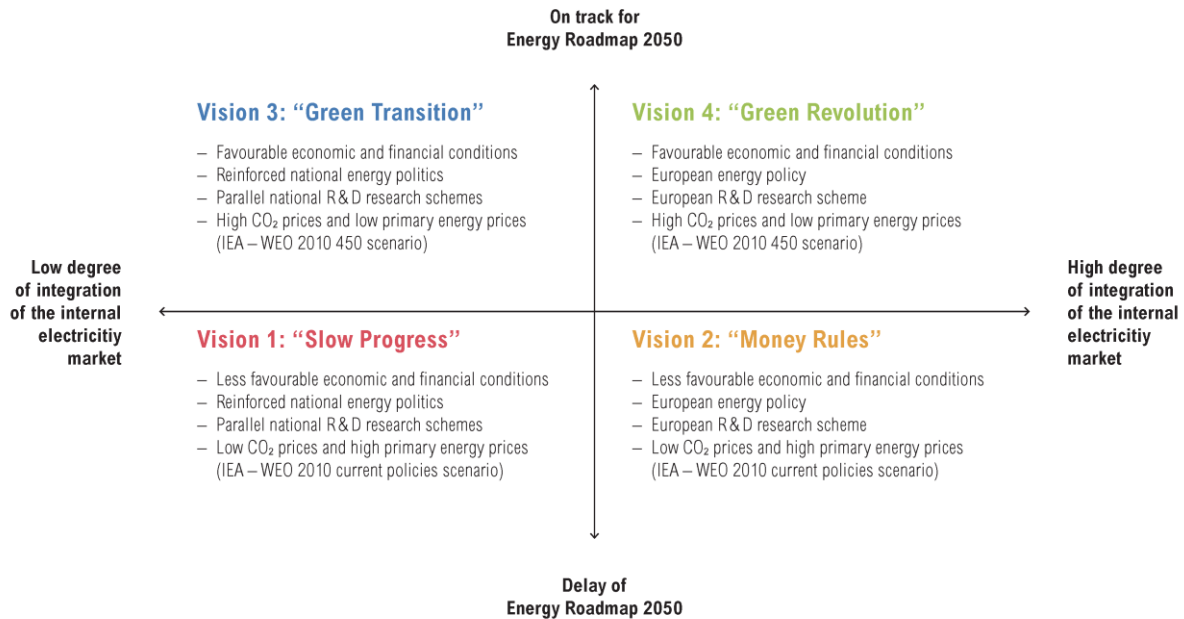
On track for
Energy Roadmap 2050

Vision 3: “Green Transition”

– Favourable economic and financial conditions
– Reinforced national energy politics
– Parallel national R&D research schemes
– High $CO_2$ prices and low primary energy prices (IEA – WEO 2010 450 scenario)

Vision 4: “Green Revolution”

– Favourable economic and financial conditions
– European energy policy
– European R&D research scheme
– High $CO_2$ prices and low primary energy prices (IEA – WEO 2010 450 scenario)

Low degree of integration of the internal electricitiy market

High degree of integration of the internal electricitiy market

Vision 1: “Slow Progress”

– Less favourable economic and financial conditions
– Reinforced national energy politics
– Parallel national R&D research schemes
– Low $CO_2$ prices and high primary energy prices (IEA – WEO 2010 current policies scenario)

Vision 2: “Money Rules”

– Less favourable economic and financial conditions
– European energy policy
– European R&D research scheme
– Low $CO_2$ prices and high primary energy prices (IEA – WEO 2010 current policies scenario)

Delay of
Energy Roadmap 2050